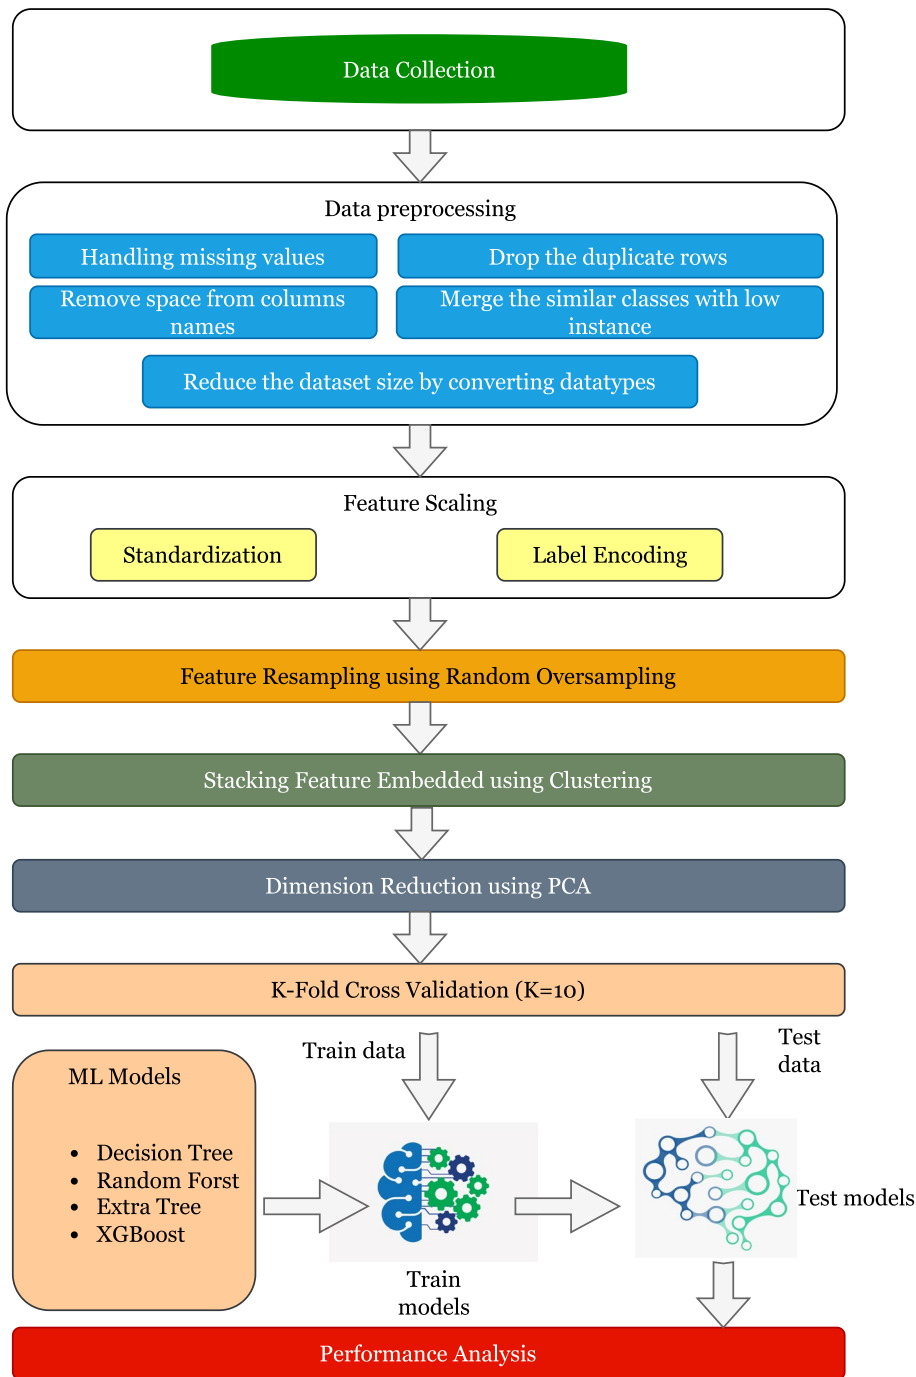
Data Collection

Data preprocessing

Handling missing values

Drop the duplicate rows

Remove space from columns names

Merge the similar classes with low instance

Reduce the dataset size by converting datatypes

Feature Scaling

Standardization

Label Encoding

Feature Resampling using Random Oversampling

Stacking Feature Embedded using Clustering

Dimension Reduction using PCA

K-Fold Cross Validation (K=10)

ML Models

- Decision Tree
- Random Forst
- Extra Tree
- XGBoost

Train data

Train models

Test data

Test models

Performance Analysis